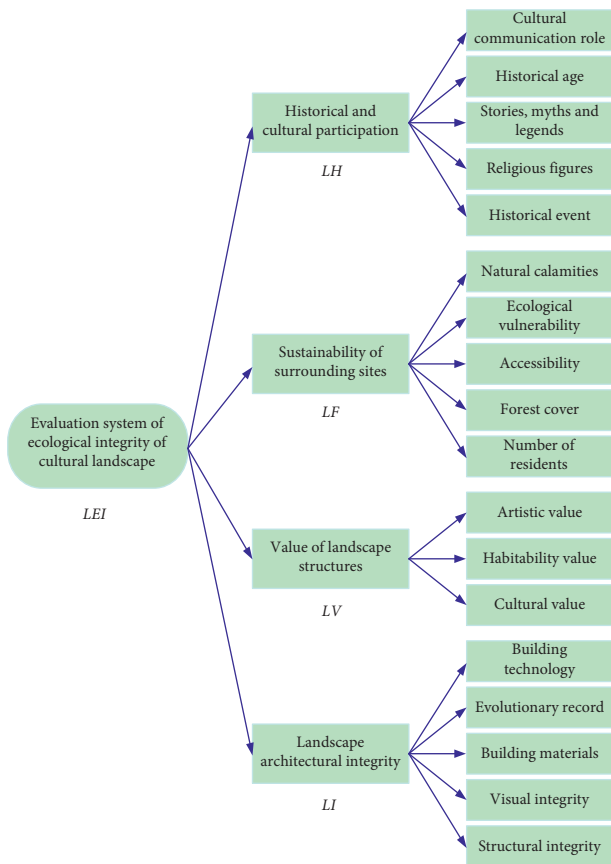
Evaluation system of ecological integrity of cultural landscape

LEI

Historical and cultural participation

LH

Cultural communication role

Historical age

Stories, myths and legends

Religious figures

Historical event

Sustainability of surrounding sites

LF

Natural calamities

Ecological vulnerability

Accessibility

Forest cover

Number of residents

Value of landscape structures

LV

Artistic value

Habitability value

Cultural value

Landscape architectural integrity

LI

Building technology

Evolutionary record

Building materials

Visual integrity

Structural integrity